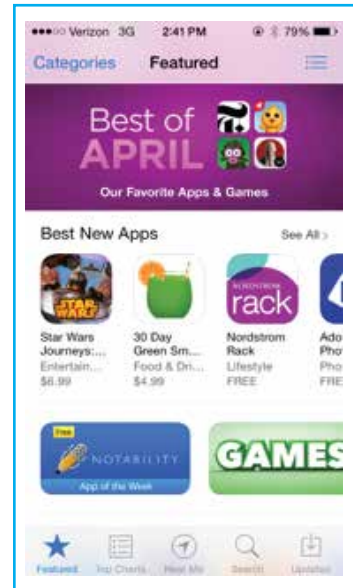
●●●○○ Verizon 3G 2:41 PM 79%

Categories Featured

Best of APRIL

Our Favorite Apps & Games

Best New Apps See All >

STAR WARS

Star Wars Journeys:... Entertain... $6.99

30 Day Green Sm... Food & Dri... $4.99

NORDSTROM rack

Nordstrom Rack Lifestyle FREE

Ado Pho Pho FRE

Free

NOTABILITY

App of the Week

GAMES

Featured Top Charts Near Me Search Updates